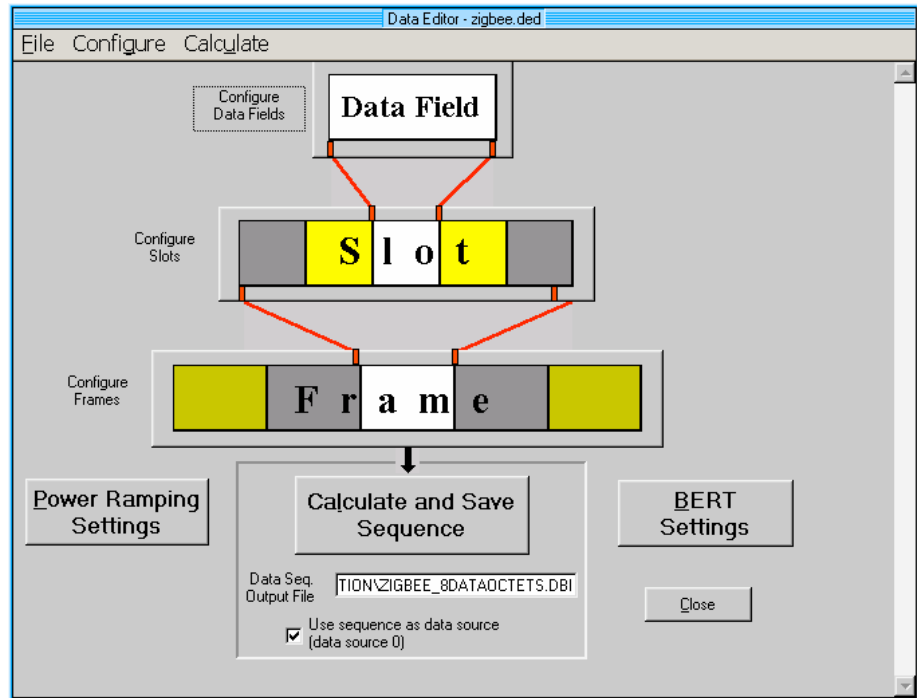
Data Editor - zigbee.ded

File Configure Calculate

Configure Data Fields

Data Field

Configure Slots

S l o t

Configure Frames

F r a m e

Power Ramping Settings

Calculate and Save Sequence

BERT Settings

Data Seq. Output File

TION\ZIGBEE_8DATAOCTETS.DBI

Close

Use sequence as data source (data source 0)